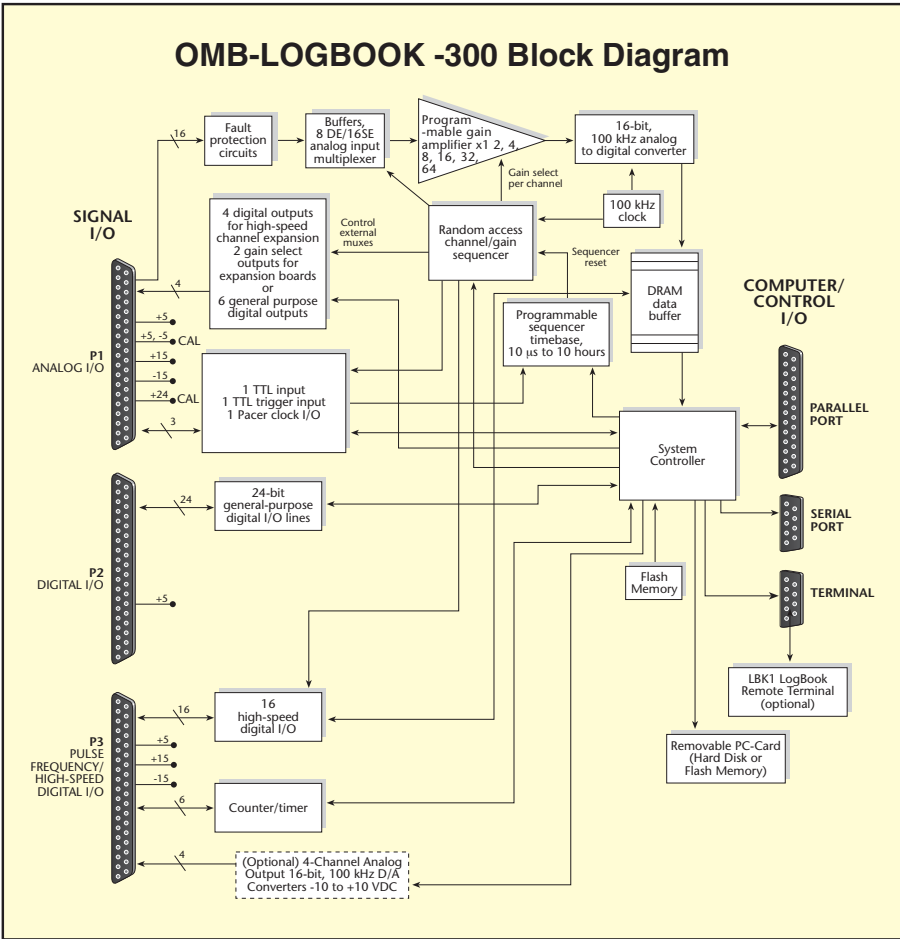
OMB-LOGBOOK -300 Block Diagram

SIGNAL I/O

16

Fault protection circuits

Buffers, 8 DE/16SE analog input multiplexer

Program -mable gain amplifier x1 2, 4, 8, 16, 32, 64

16-bit, 100 kHz analog to digital converter

Gain select per channel

100 kHz clock

4 digital outputs for high-speed channel expansion 2 gain select outputs for expansion boards or 6 general purpose digital outputs

Control external muxes

Random access channel/gain sequencer

Sequencer reset

DRAM data buffer

COMPUTER/ CONTROL I/O

4

+5

+5, -5

CAL

+15

-15

+24

CAL

P1 ANALOG I/O

Programmable sequencer timebase, 10 µs to 10 hours

1 TTL input 1 TTL trigger input 1 Pacer clock I/O

3

PARALLEL PORT

System Controller

P2 DIGITAL I/O

24

24-bit general-purpose digital I/O lines

+5

SERIAL PORT

Flash Memory

TERMINAL

LBK1 LogBook Remote Terminal (optional)

P3 PULSE FREQUENCY/ HIGH-SPEED DIGITAL I/O

16

16 high-speed digital I/O

+5

+15

-15

Removable PC-Card (Hard Disk or Flash Memory)

6

Counter/timer

4

(Optional) 4-Channel Analog Output 16-bit, 100 kHz D/A Converters -10 to +10 VDC